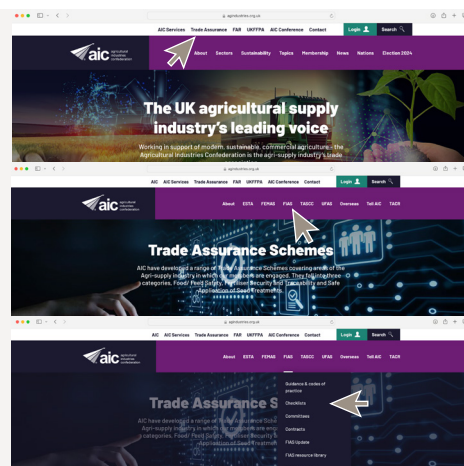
agindustries.org.uk

AIC Services Trade Assurance FAR UKFFPA AIC Conference Contact Login Search

aic agricultural industries confederation

About Sectors Sustainability Topics Membership News Nations Election 2024

The UK agricultural supply industry's leading voice

Working in support of modern, sustainable, commercial agriculture - the Agricultural Industries Confederation is the agri-supply industry's trade

agindustries.org.uk

AIC AIC Services Trade Assurance FAR UKFFPA AIC Conference Contact Login Search

aic agricultural industries confederation

About ESTA FEMAS FIAS TASCC UFAS Overseas Tell AIC TACR

Trade Assurance Schemes

AIC have developed a range of Trade Assurance Schemes covering areas of the Agri-supply industry in which our members are engaged. They fall into three categories, Food/ Feed Safety, Fertiliser Security and Traceability and Safe Application of Seed Treatments.

agindustries.org.uk

AIC AIC Services Trade Assurance FAR UKFFPA AIC Conference Contact Login Search

aic agricultural industries confederation

About ESTA FEMAS FIAS TASCC UFAS Overseas Tell AIC TACR

Trade Assurance S

AIC have developed a range of Trade Assurance Sche Agri-supply industry in which our members are eng categories, Food/ Feed Safety, Fertiliser Security Application of Seed Treatments.

Guidance & codes of practice
Checklists
Committees
Contracts
FIAS Update
FIAS resource library